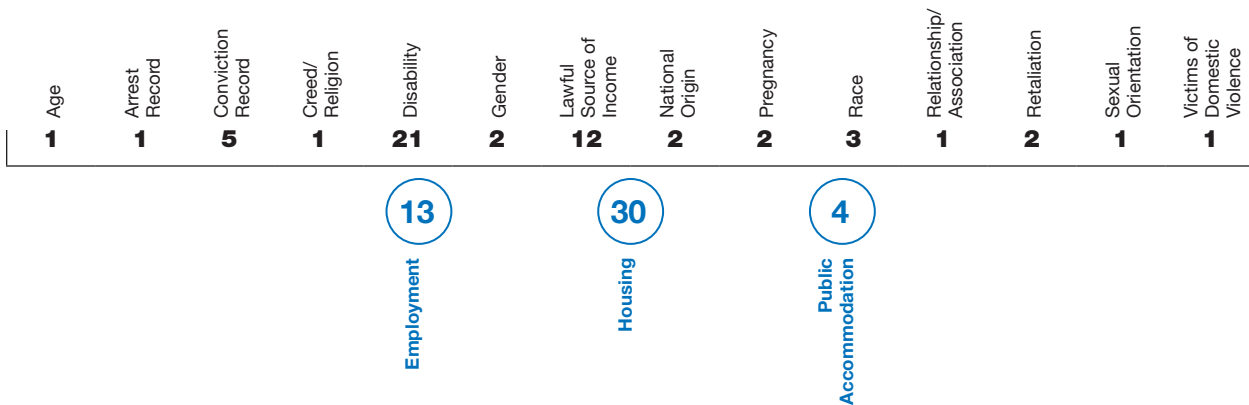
| Age | Arrest Record | Conviction Record | Creed/ Religion | Disability | Gender | Lawful Source of Income | National Origin | Pregnancy | Race | Relationship/ Association | Retaliation | Sexual Orientation | Victims of Domestic Violence |
|---|---|---|---|---|---|---|---|---|---|---|---|---|---|
| 1 | 1 | 5 | 1 | 21 | 2 | 12 | 2 | 2 | 3 | 1 | 2 | 1 | 1 |

13
Employment

30
Housing

4
Public Accommodation